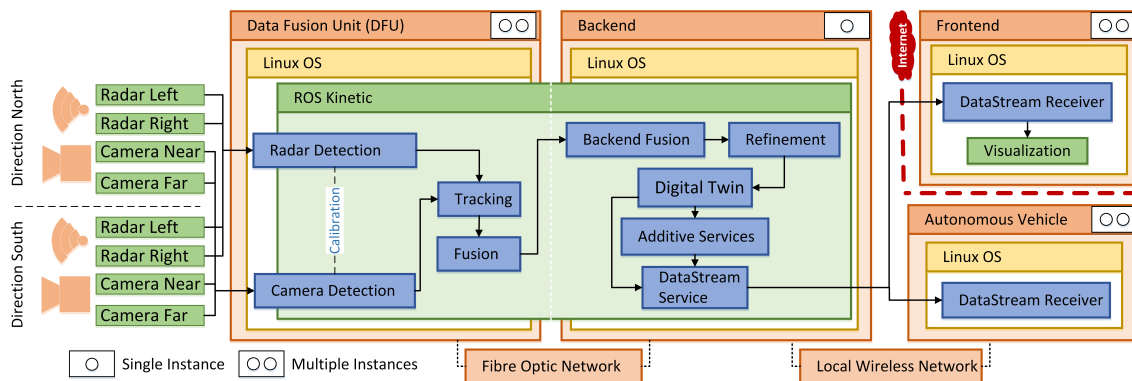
Data Fusion Unit (DFU)

Backend

Internet

Frontend

Linux OS

Linux OS

Linux OS

ROS Kinetic

DataStream Receiver

Direction North

Radar Left

Radar Right

Camera Near

Camera Far

Radar Detection

Backend Fusion

Refinement

Visualization

Tracking

Digital Twin

Calibration

Direction South

Radar Left

Radar Right

Camera Near

Camera Far

Fusion

Additive Services

Autonomous Vehicle

Linux OS

Camera Detection

DataStream Service

DataStream Receiver

Single Instance

Multiple Instances

Fibre Optic Network

Local Wireless Network